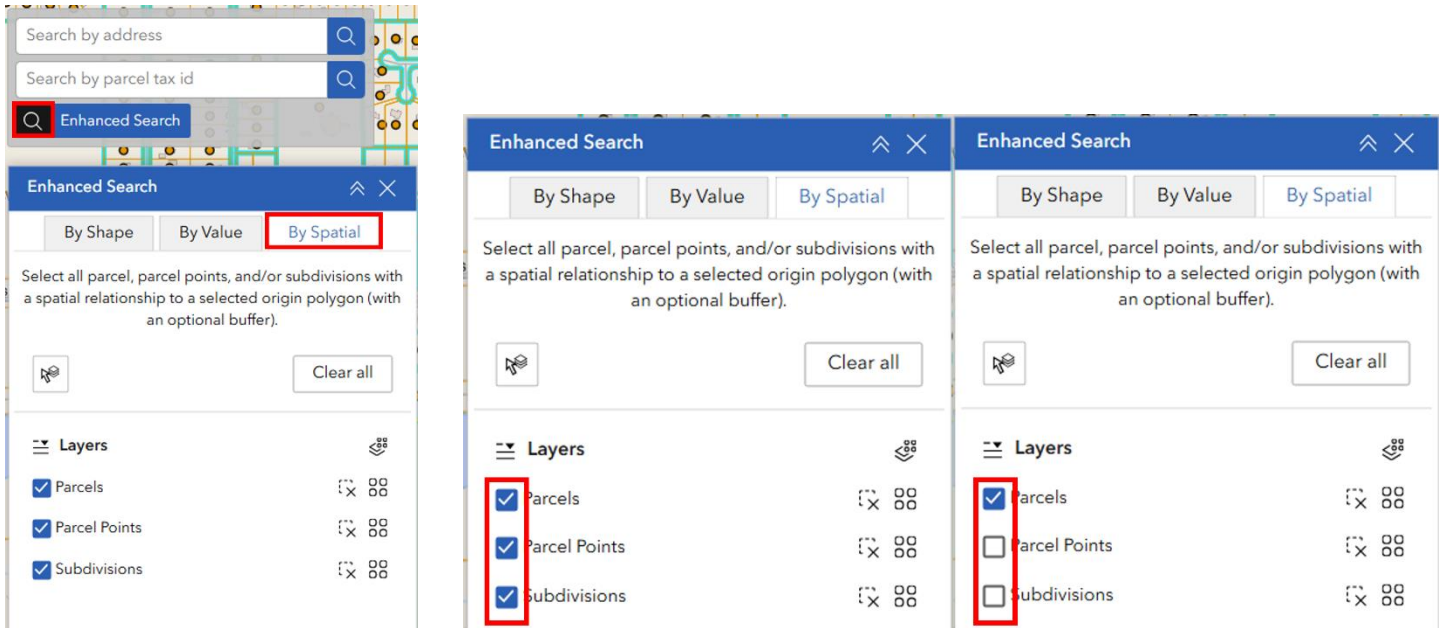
Search by address

Search by parcel tax id

Enhanced Search

Enhanced Search

By Shape By Value By Spatial

Select all parcel, parcel points, and/or subdivisions with a spatial relationship to a selected origin polygon (with an optional buffer).

Clear all

Layers

Parcels

Parcel Points

Subdivisions

Enhanced Search

By Shape By Value By Spatial

Select all parcel, parcel points, and/or subdivisions with a spatial relationship to a selected origin polygon (with an optional buffer).

Clear all

Layers

Parcels

Parcel Points

Subdivisions

Enhanced Search

By Shape By Value By Spatial

Select all parcel, parcel points, and/or subdivisions with a spatial relationship to a selected origin polygon (with an optional buffer).

Clear all

Layers

Parcels

Parcel Points

Subdivisions